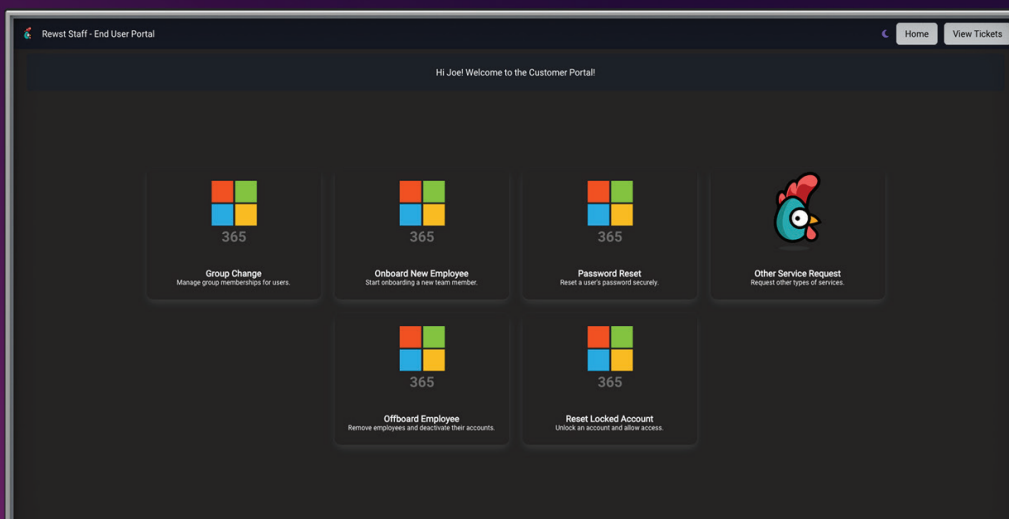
Rewst Staff - End User Portal

Home View Tickets

Hi Joe! Welcome to the Customer Portal!

365

Group Change
Manage group memberships for users.

365

Onboard New Employee
Start onboarding a new team member.

365

Password Reset
Reset a user's password securely.

Other Service Request
Request other types of services.

365

Offboard Employee
Remove employees and deactivate their accounts.

365

Reset Locked Account
Unlock an account and allow access.